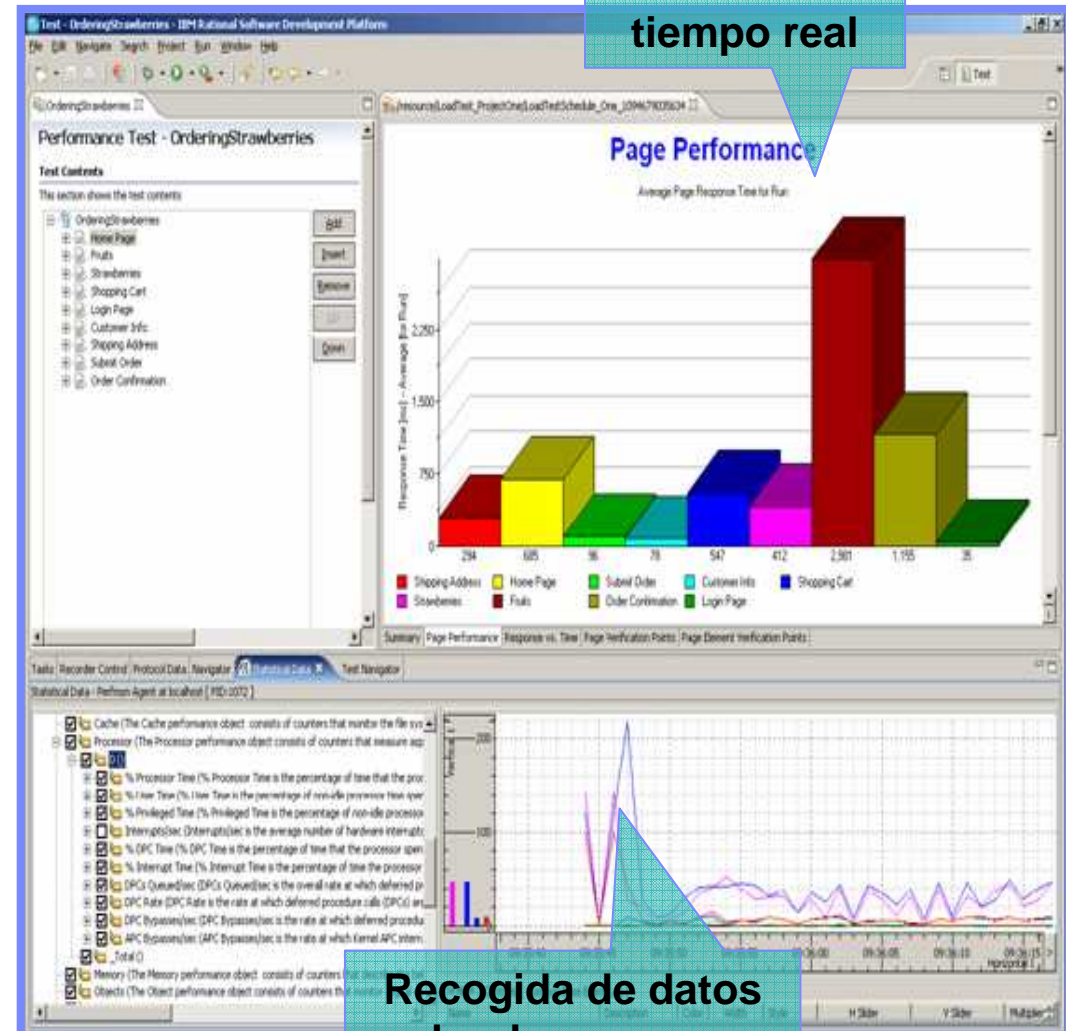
Test - OrderingStrawberries - IBM Rational Software Development Platform

File Edit Navigate Search Project Run Window Help

tiempo real

Test

OrderingStrawberries

Performance Test - OrderingStrawberries

Test Contents

This section shows the test contents

OrderingStrawberries
Home Page
Fruits
Strawberries
Shopping Cart
Login Page
Customer Info
Shipping Address
Submit Order
Order Confirmation

Add
Insert
Remove
Up
Down

/resource/LoadTest_ProjectOne/LoadTestSchedule_One_1094679035634

Page Performance

Average Page Response Time for Run

Response Time [ms] -- Average [for Run]

2,250
1,500
750
0

294 | 685 | 96 | 76 | 547 | 412 | 2,981 | 1,155 | 35

Shipping Address | Home Page | Submit Order | Customer Info | Shopping Cart
Strawberries | Fruits | Order Confirmation | Login Page

Summary | Page Performance | Response vs. Time | Page Verification Points | Page Element Verification Points

Tasks | Recorder Control | Protocol Data | Navigator | Statistical Data | Test Navigator

Statistical Data - Perfmon Agent at localhost [ PID:1072 ]

Cache (The Cache performance object consists of counters that monitor the file sys
Processor (The Processor performance object consists of counters that measure asp
(0)
% Processor Time (% Processor Time is the percentage of time that the proc
% User Time (% User Time is the percentage of non-idle processor time spe
% Privileged Time (% Privileged Time is the percentage of non-idle processo
Interrupts/sec (Interrupts/sec is the average number of hardware interrupt
% DPC Time (% DPC Time is the percentage of time that the processor spen
% Interrupt Time (% Interrupt Time is the percentage of time the processor
DPCs Queued/sec (DPCs Queued/sec is the overall rate at which deferred pr
DPC Rate (DPC Rate is the rate at which deferred procedure calls (DPCs) are
DPC Bypasses/sec (DPC Bypasses/sec is the rate at which deferred procedu
APC Bypasses/sec (APC Bypasses/sec is the rate at which Kernel APC interr
_Total ()
Memory (The Memory performance object consists of counters that
Objects (The Object performance object consists of counters that

Vertical
200
100

09:36:00 | 09:36:05 | 09:36:10 | 09:36:15
Horizontal

Recogida de datos

H Slider | Y Slider | Multiplier